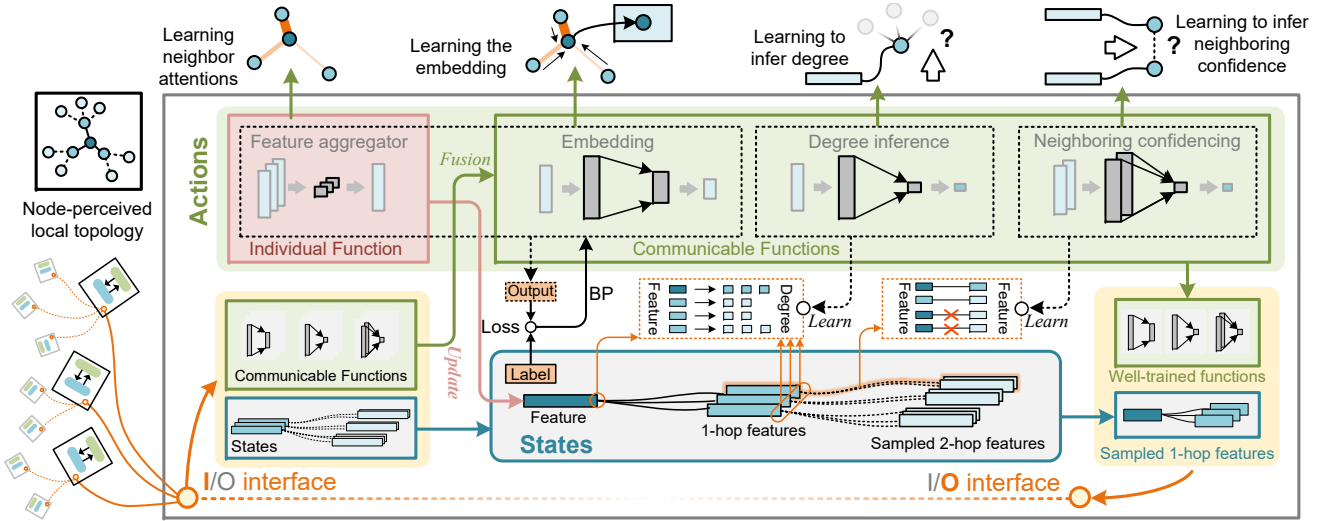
Learning neighbor attentions

Learning the embedding

Learning to infer degree

?

Learning to infer neighboring confidence

?

Node-perceived local topology

Actions

Feature aggregator

Individual Function

Fusion

Embedding

Degree inference

Neighboring confidencing

Communicable Functions

Output

BP

Loss

Feature

Degree

Learn

Feature

Feature

Learn

Communicable Functions

Update

States

Label

Feature

1-hop features

Sampled 2-hop features

States

Well-trained functions

Sampled 1-hop features

I/O interface

I/O interface